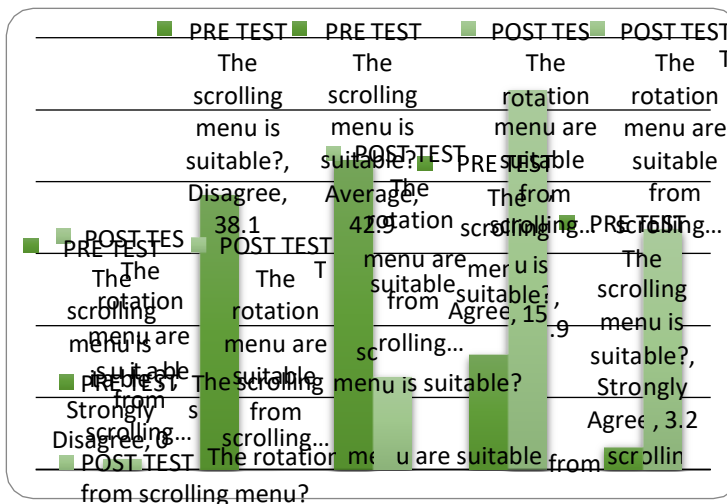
PRE TEST The scrolling menu is suitable?, Disagree, 38.1

PRE TEST The scrolling menu is suitable?, Average, 42.9

POST TEST The rotation menu are suitable from scrolling...

POST TEST The rotation menu are suitable from scrolling...

POST TEST The rotation menu are suitable from scrolling...

PRE TEST The scrolling menu is suitable?, Agree, 15.9

PRE TEST The scrolling menu is suitable?, Strongly Agree, 3.2

POST TEST The rotation menu are suitable from scrolling...

PRE TEST The scrolling menu is suitable?, Strongly Disagree, 0

POST TEST The rotation menu are suitable from scrolling...

PRE TEST The scrolling menu is suitable?

POST TEST The rotation menu are suitable from scrolling menu?